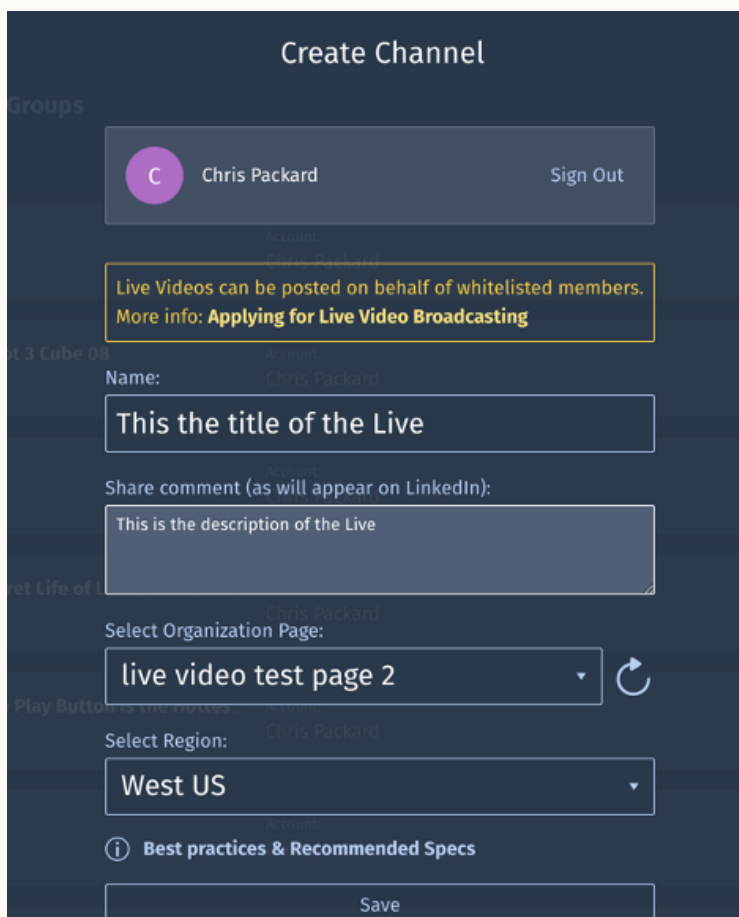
Create Channel

Groups

C Chris Packard Sign Out

Account:
Chris Packard

Live Videos can be posted on behalf of whitelisted members. More info: **Applying for Live Video Broadcasting**

ot 3 Cube 08

Account:
Chris Packard

Name:

This the title of the Live

Account:

Share comment (as will appear on LinkedIn):

This is the description of the Live

ret Life of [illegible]

Chris Packard

Select Organization Page:

live video test page 2

Play Button is the Hottes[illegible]

Account:
Chris Packard

Select Region:

West US

Account:

Best practices & Recommended Specs

Save